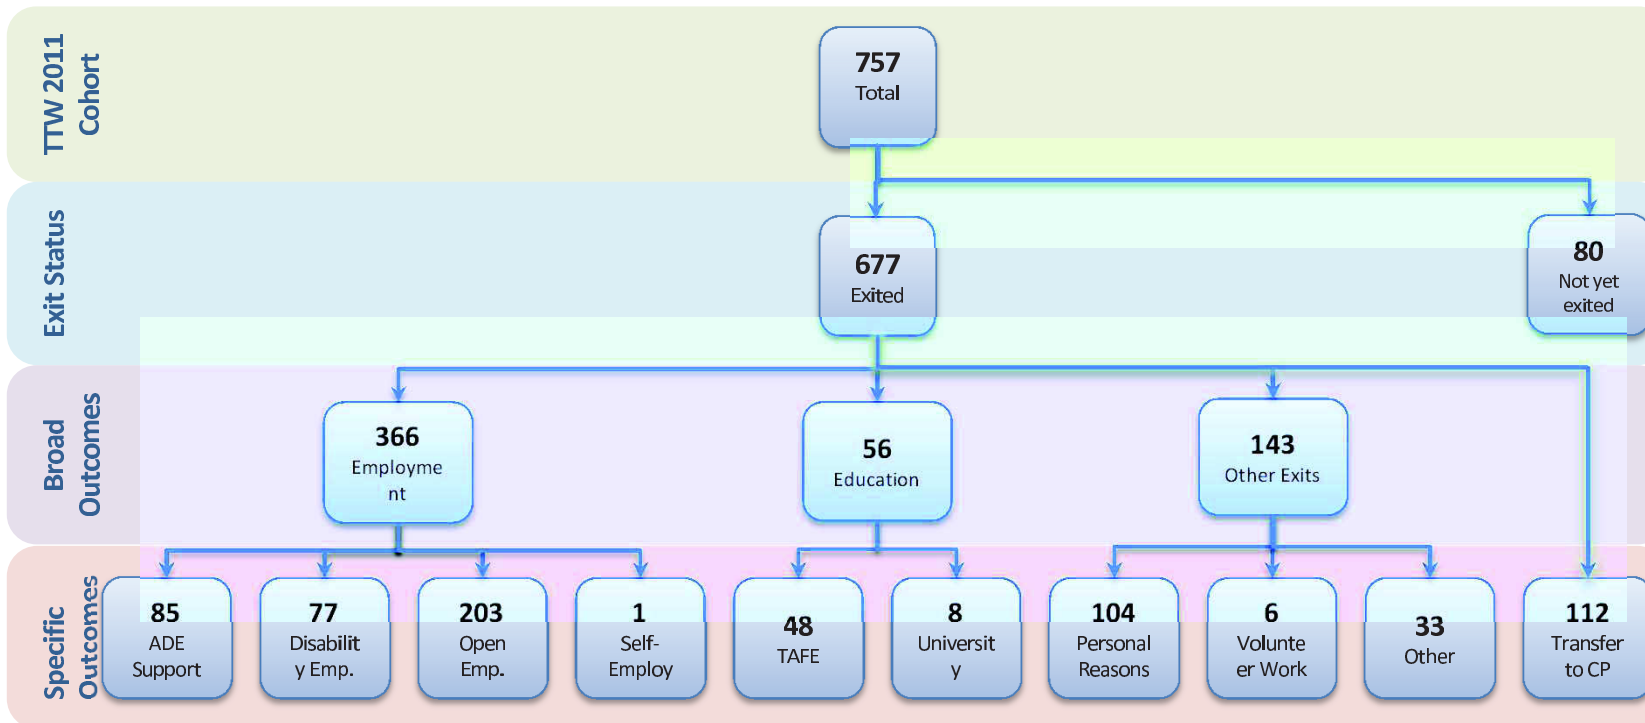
TTW 2011 Cohort

757
Total

Exit Status

677
Exited

80
Not yet exited

Broad Outcomes

366
Employment

56
Education

143
Other Exits

Specific Outcomes

85
ADE Support

77
Disability Emp.

203
Open Emp.

1
Self-Employ

48
TAFE

8
University

104
Personal Reasons

6
Volunteer Work

33
Other

112
Transfer to CP